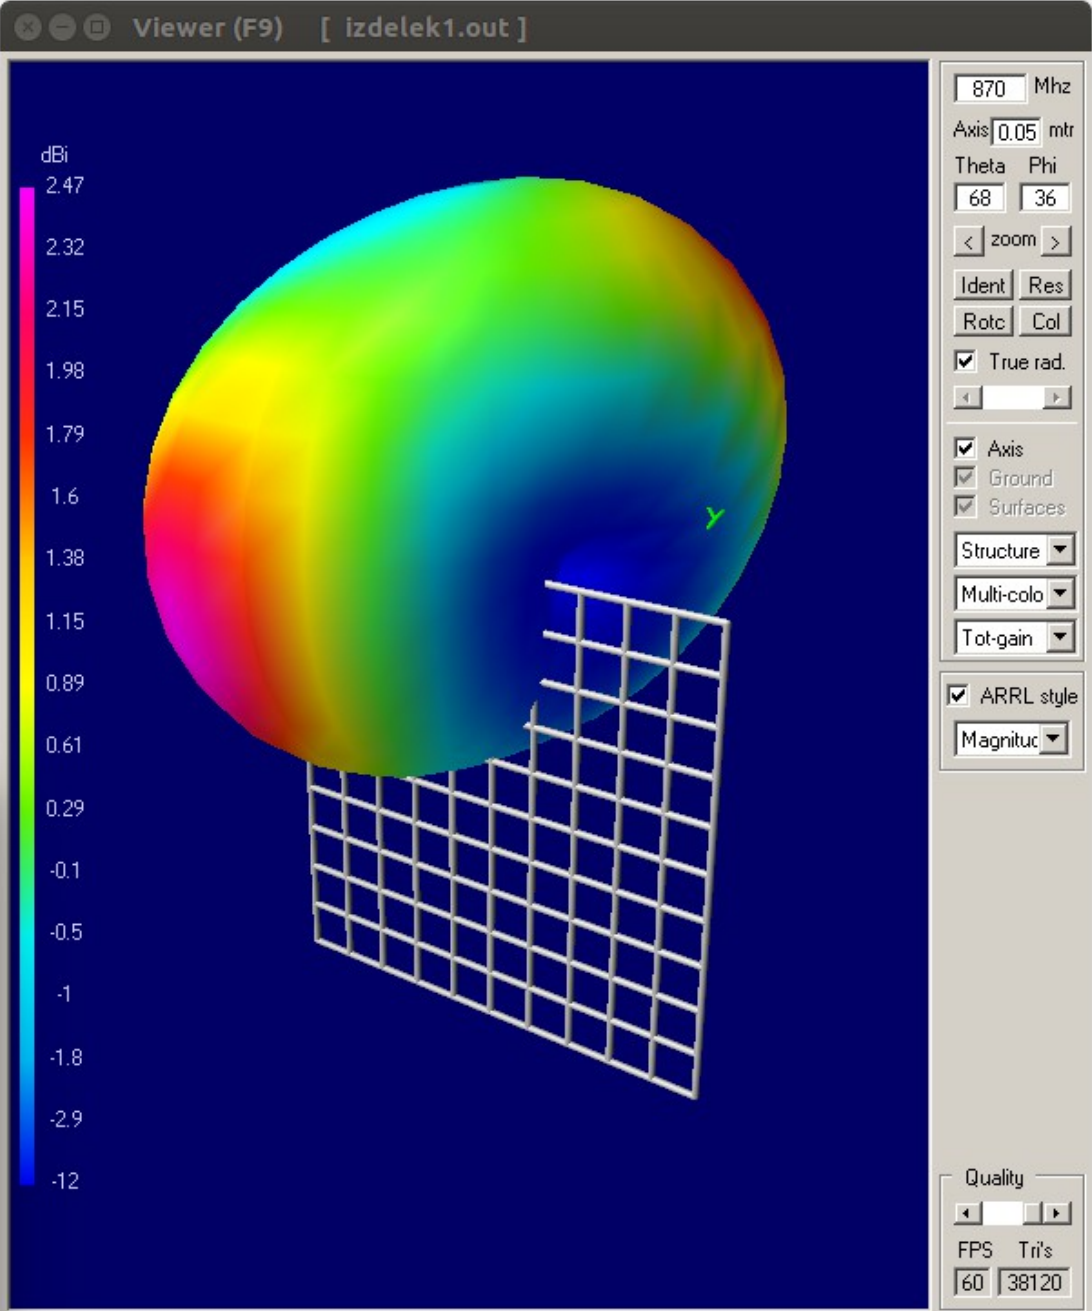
Viewer (F9) [ izdelek1.out ]

dBi
2.47
2.32
2.15
1.98
1.79
1.6
1.38
1.15
0.89
0.61
0.29
-0.1
-0.5
-1
-1.8
-2.9
-12

Y

870 Mhz
Axis 0.05 mtr
Theta Phi
68 36
< zoom >
Ident Res
Rotc Col
True rad.
Axis
Ground
Surfaces
Structure
Multi-colo
Tot-gain
ARRL style
Magnituc
Quality
FPS Tri's
60 38120